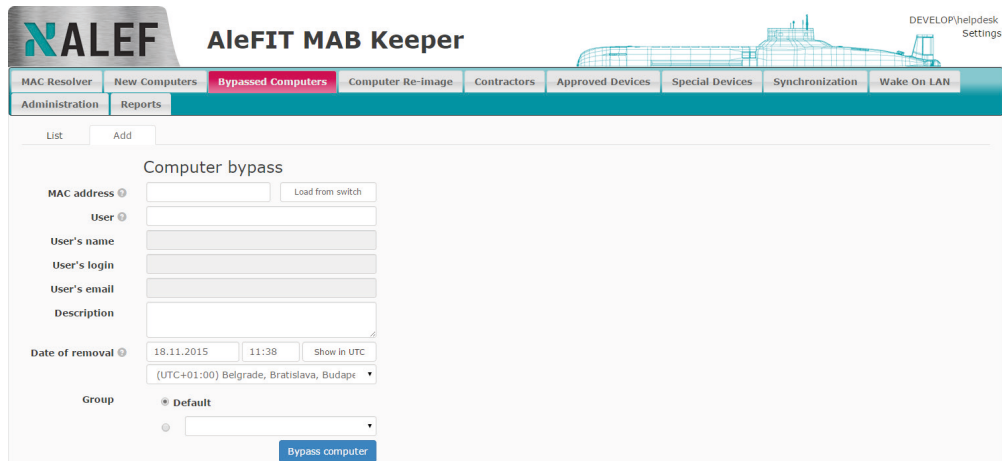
ALEF

AleFIT MAB Keeper

DEVELOP\helpdesk
Settings

MAC Resolver | New Computers | Bypassed Computers | Computer Re-image | Contractors | Approved Devices | Special Devices | Synchronization | Wake On LAN
Administration | Reports

List | Add

Computer bypass

MAC address ? | Load from switch
User ?
User's name
User's login
User's email
Description
Date of removal ? | 18.11.2015 | 11:38 | Show in UTC
(UTC+01:00) Belgrade, Bratislava, Budape

Group
Default

Bypass computer